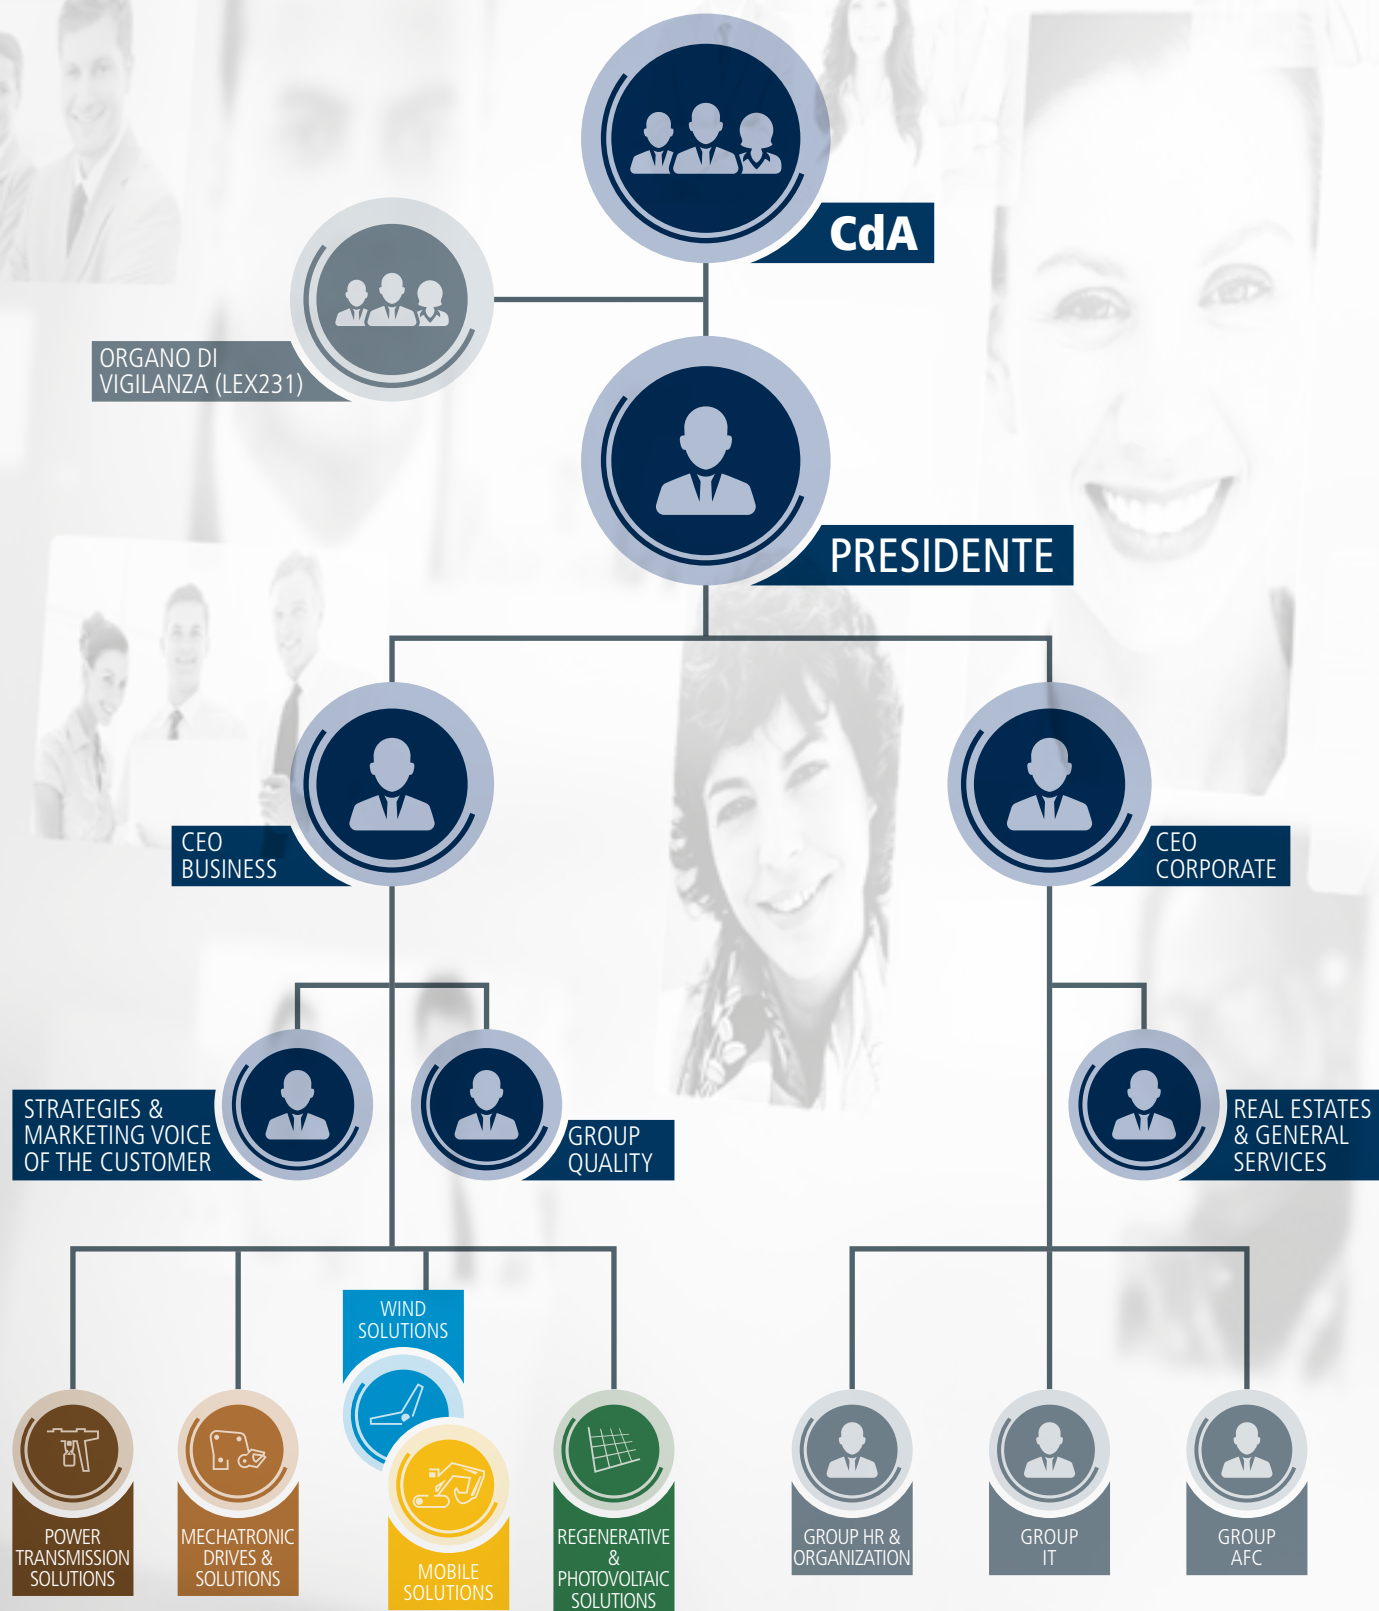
CdA

ORGANO DI VIGILANZA (LEX231)

PRESIDENTE

CEO BUSINESS

CEO CORPORATE

STRATEGIES & MARKETING VOICE OF THE CUSTOMER

GROUP QUALITY

REAL ESTATES & GENERAL SERVICES

WIND SOLUTIONS

POWER TRANSMISSION SOLUTIONS

MECHATRONIC DRIVES & SOLUTIONS

MOBILE SOLUTIONS

REGENERATIVE & PHOTOVOLTAIC SOLUTIONS

GROUP HR & ORGANIZATION

GROUP IT

GROUP AFC